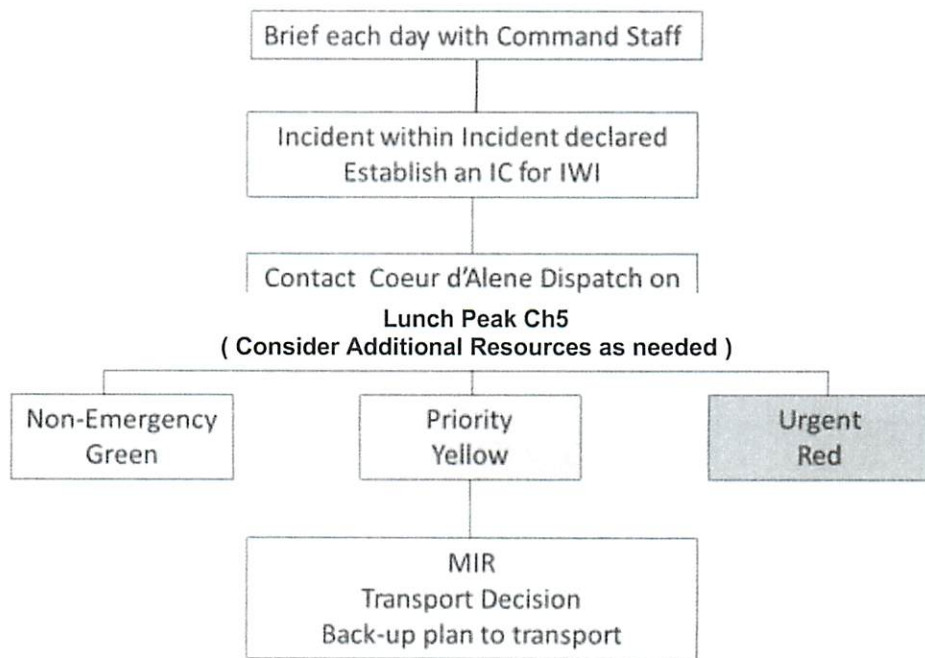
Brief each day with Command Staff

Incident within Incident declared
Establish an IC for IWI

Contact Coeur d'Alene Dispatch on

Lunch Peak Ch5
( Consider Additional Resources as needed )

Non-Emergency
Green

Priority
Yellow

Urgent
Red

MIR
Transport Decision
Back-up plan to transport